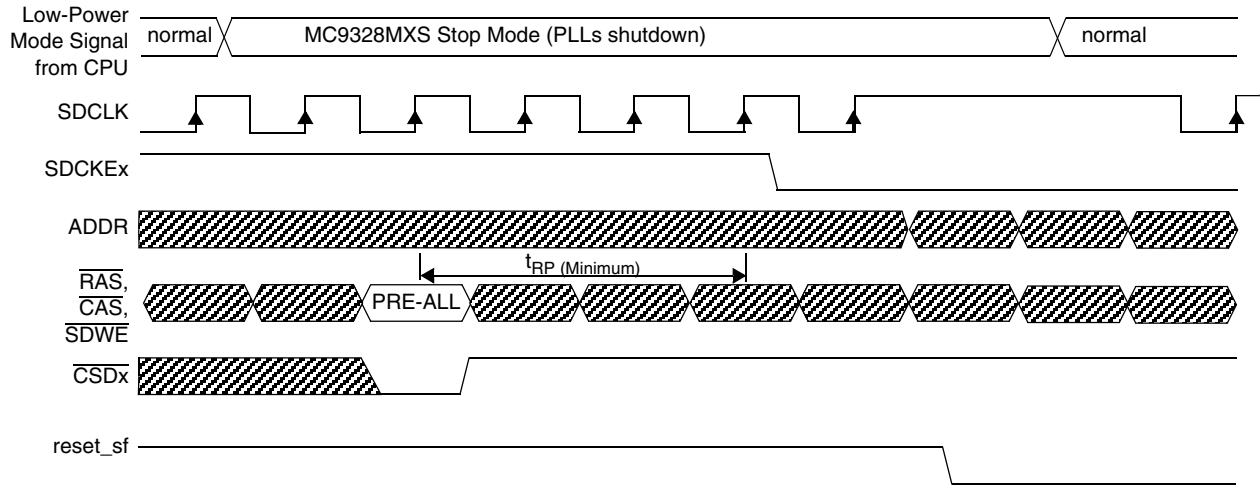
Low-Power Mode Signal from CPU

normal

MC9328MXS Stop Mode (PLLs shutdown)

normal

SDCLK

SDCKEx

ADDR

$t_{RP\ (Minimum)}$

$\overline{RAS}$, $\overline{CAS}$, $\overline{SDWE}$

PRE-ALL

$\overline{CSDx}$

reset_sf